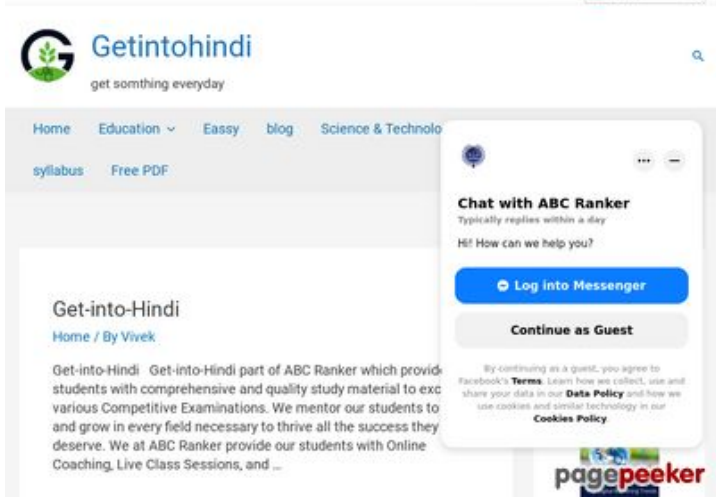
Getintohindi

get somthing everyday

Home Education Eassy blog Science & Technolo

syllabus Free PDF

Get-into-Hindi

Home / By Vivek

Get-into-Hindi Get-into-Hindi part of ABC Ranker which provid students with comprehensive and quality study material to exc various Competitive Examinations. We mentor our students to and grow in every field necessary to thrive all the success they deserve. We at ABC Ranker provide our students with Online Coaching, Live Class Sessions, and …

Chat with ABC Ranker

Typically replies within a day

Hi! How can we help you?

Log into Messenger

Continue as Guest

By continuing as a guest, you agree to Facebook's Terms. Learn how we collect, use and share your data in our Data Policy and how we use cookies and similar technology in our Cookies Policy.

pagepeeker